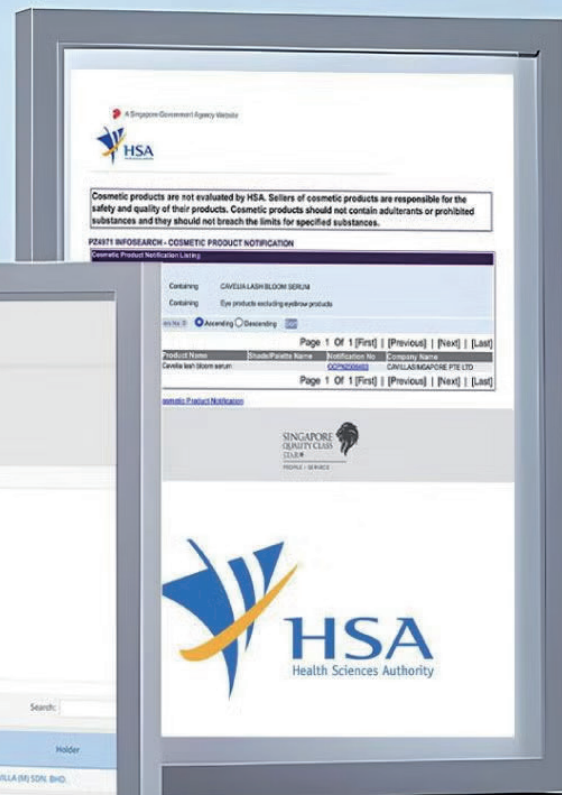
A Singapore Government Agency Website

HSA

Cosmetic products are not evaluated by HSA. Sellers of cosmetic products are responsible for the safety and quality of their products. Cosmetic products should not contain adulterants or prohibited substances and they should not breach the limits for specified substances.

PZ4971 INFOSEARCH - COSMETIC PRODUCT NOTIFICATION

Cosmetic Product Notification Listing

Containing CAVELIA LASH BLOOM SERUM

Containing Eye products excluding eyebrow products

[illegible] Ascending Descending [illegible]

Page 1 Of 1 [First] | [Previous] | [Next] | [Last]

| Product Name | Shade/Palette Name | Notification No | Company Name |
|---|---|---|---|
| Cavelia lash bloom serum | | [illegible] | CAVILLAS INSAPORE PTE LTD |

Page 1 Of 1 [First] | [Previous] | [Next] | [Last]

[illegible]osmetic Product Notification

SINGAPORE QUALITY CLASS CLUB PEOPLE • SERVICE

HSA
Health Sciences Authority

Search:

Holder

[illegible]LLA (M) SDN. BHD.